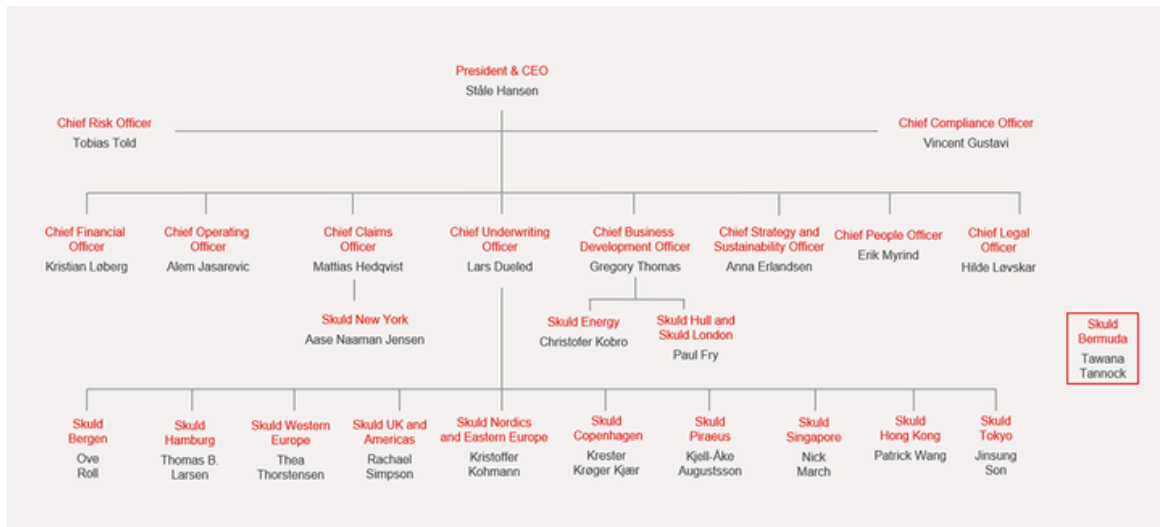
President & CEO
Ståle Hansen

Chief Risk Officer
Tobias Told

Chief Compliance Officer
Vincent Gustavi

Chief Financial Officer
Kristian Løberg

Chief Operating Officer
Alem Jasarevic

Chief Claims Officer
Mattias Hedqvist

Chief Underwriting Officer
Lars Dueled

Chief Business Development Officer
Gregory Thomas

Chief Strategy and Sustainability Officer
Anna Erlandsen

Chief People Officer
Erik Myrind

Chief Legal Officer
Hilde Løvskar

Skuld New York
Aase Naaman Jensen

Skuld Energy
Christofer Kobro

Skuld Hull and Skuld London
Paul Fry

Skuld Bermuda
Tawana Tannock

Skuld Bergen
Ove Roll

Skuld Hamburg
Thomas B. Larsen

Skuld Western Europe
Thea Thorstensen

Skuld UK and Americas
Rachael Simpson

Skuld Nordics and Eastern Europe
Kristoffer Kohmann

Skuld Copenhagen
Krester Krøger Kjær

Skuld Piraeus
Kjell-Åke Augustsson

Skuld Singapore
Nick March

Skuld Hong Kong
Patrick Wang

Skuld Tokyo
Jinsung Son